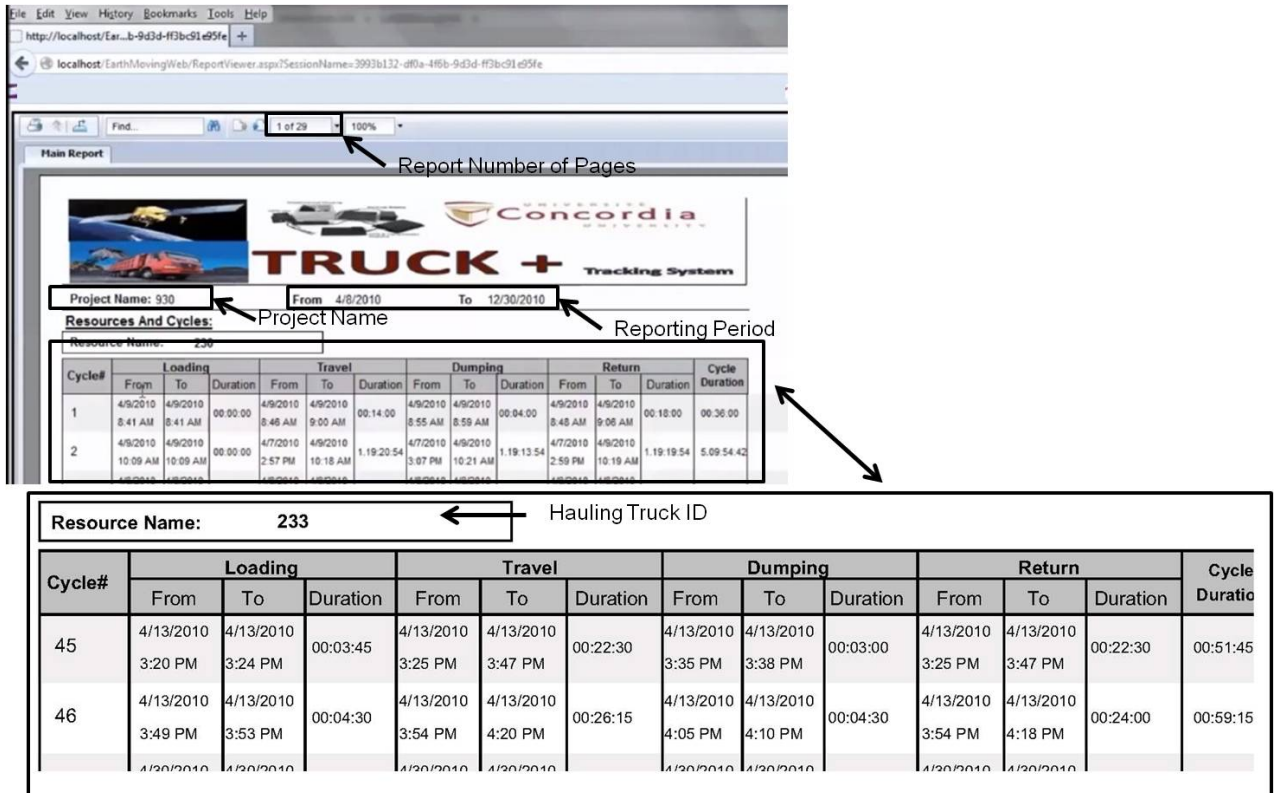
File Edit View History Bookmarks Tools Help

http://localhost/Ear...b-9d3d-ff3bc91e95fe +

localhost/EarthMovingWeb/ReportViewer.aspx?SessionName=3993b132-df0a-4f6b-9d3d-ff3bc91e95fe

Find... 1 of 29 100%

Main Report

Report Number of Pages

UNIVERSITE Concordia UNIVERSITY

TRUCK + Tracking System

Project Name: 930

From 4/8/2010 To 12/30/2010

Project Name

Reporting Period

Resources And Cycles:

Resource Name: 230

| Cycle# | Loading From | Loading To | Loading Duration | Travel From | Travel To | Travel Duration | Dumping From | Dumping To | Dumping Duration | Return From | Return To | Return Duration | Cycle Duration |
|---|---|---|---|---|---|---|---|---|---|---|---|---|---|
| 1 | 4/9/2010 8:41 AM | 4/9/2010 8:41 AM | 00:00:00 | 4/9/2010 8:46 AM | 4/9/2010 9:00 AM | 00:14:00 | 4/9/2010 8:55 AM | 4/9/2010 8:59 AM | 00:04:00 | 4/9/2010 8:48 AM | 4/9/2010 9:06 AM | 00:18:00 | 00:36:00 |
| 2 | 4/9/2010 10:09 AM | 4/9/2010 10:09 AM | 00:00:00 | 4/7/2010 2:57 PM | 4/9/2010 10:18 AM | 1.19:20:54 | 4/7/2010 3:07 PM | 4/9/2010 10:21 AM | 1.19:13:54 | 4/7/2010 2:59 PM | 4/9/2010 10:19 AM | 1.19:19:54 | 5.09:54:42 |

Resource Name: 233

Hauling Truck ID

| Cycle# | Loading From | Loading To | Loading Duration | Travel From | Travel To | Travel Duration | Dumping From | Dumping To | Dumping Duration | Return From | Return To | Return Duration | Cycle Duratio |
|---|---|---|---|---|---|---|---|---|---|---|---|---|---|
| 45 | 4/13/2010 3:20 PM | 4/13/2010 3:24 PM | 00:03:45 | 4/13/2010 3:25 PM | 4/13/2010 3:47 PM | 00:22:30 | 4/13/2010 3:35 PM | 4/13/2010 3:38 PM | 00:03:00 | 4/13/2010 3:25 PM | 4/13/2010 3:47 PM | 00:22:30 | 00:51:45 |
| 46 | 4/13/2010 3:49 PM | 4/13/2010 3:53 PM | 00:04:30 | 4/13/2010 3:54 PM | 4/13/2010 4:20 PM | 00:26:15 | 4/13/2010 4:05 PM | 4/13/2010 4:10 PM | 00:04:30 | 4/13/2010 3:54 PM | 4/13/2010 4:18 PM | 00:24:00 | 00:59:15 |